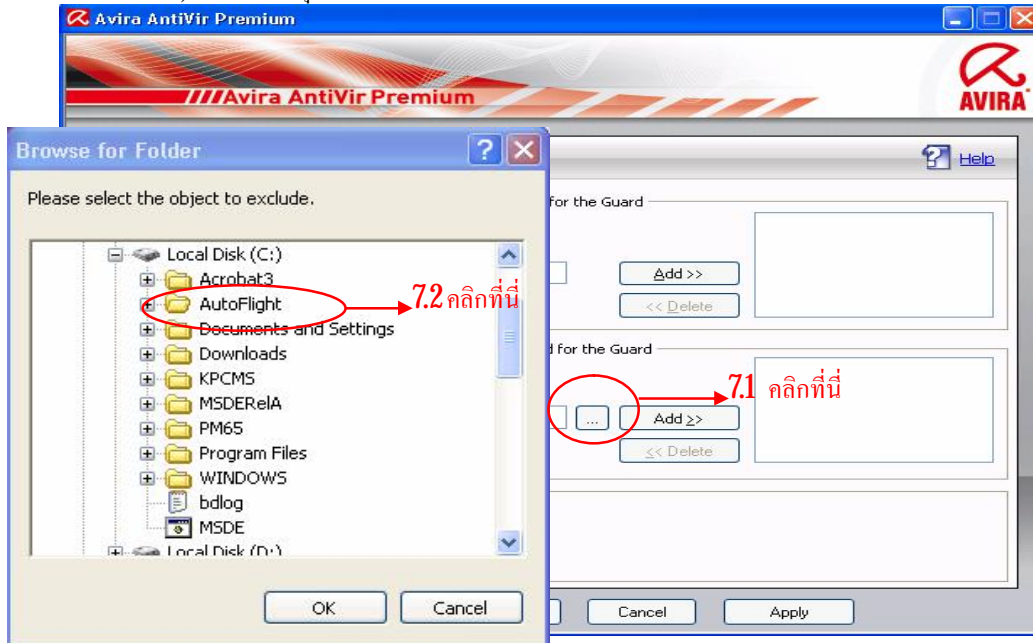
Avira AntiVir Premium

///Avira AntiVir Premium

AVIRA

Help

for the Guard

Add >>

<< Delete

d for the Guard

...

Add >>

<< Delete

Cancel

Apply

Browse for Folder

Please select the object to exclude.

Local Disk (C:)
Acrobat3
AutoFlight
Documents and Settings
Downloads
KPCMS
MSDERelA
PM65
Program Files
WINDOWS
bdlog
MSDE
Local Disk (D:)

OK

Cancel

7.2 คลิกที่นี่

7.1 คลิกที่นี่